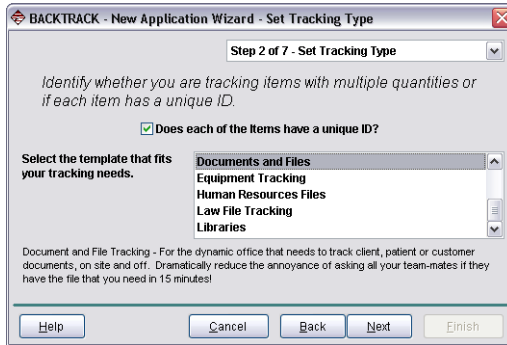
BACKTRACK - New Application Wizard - Set Tracking Type

Step 2 of 7 - Set Tracking Type

Identify whether you are tracking items with multiple quantities or if each item has a unique ID.

Does each of the Items have a unique ID?

Select the template that fits your tracking needs.

Documents and Files
Equipment Tracking
Human Resources Files
Law File Tracking
Libraries

Document and File Tracking - For the dynamic office that needs to track client, patient or customer documents, on site and off. Dramatically reduce the annoyance of asking all your team-mates if they have the file that you need in 15 minutes!

Help
Cancel
Back
Next
Finish